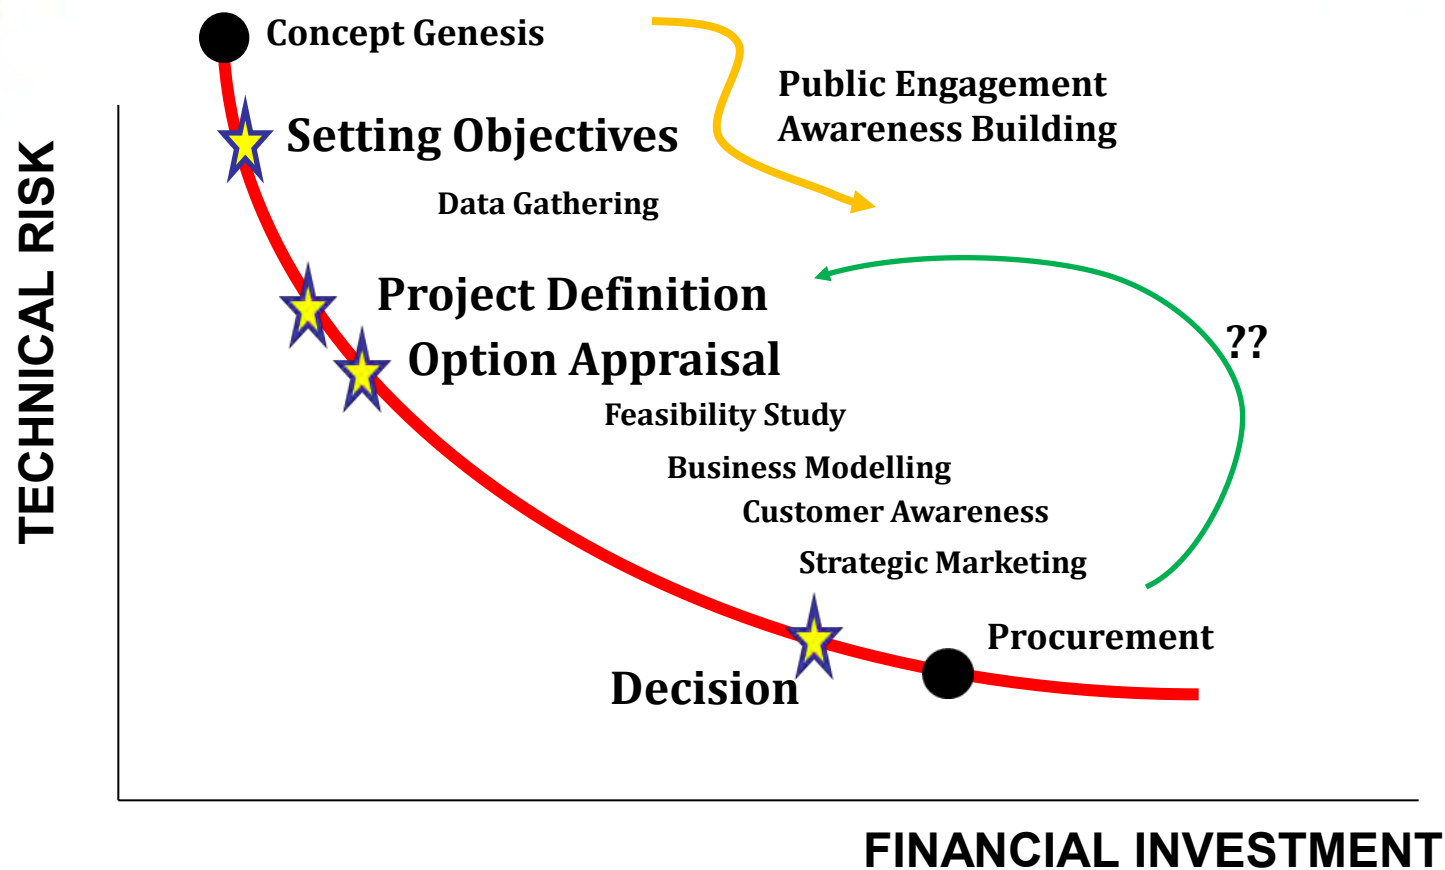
Concept Genesis

Public Engagement
Awareness Building

Setting Objectives

Data Gathering

TECHNICAL RISK

Project Definition

??

Option Appraisal

Feasibility Study

Business Modelling

Customer Awareness

Strategic Marketing

Procurement

Decision

FINANCIAL INVESTMENT